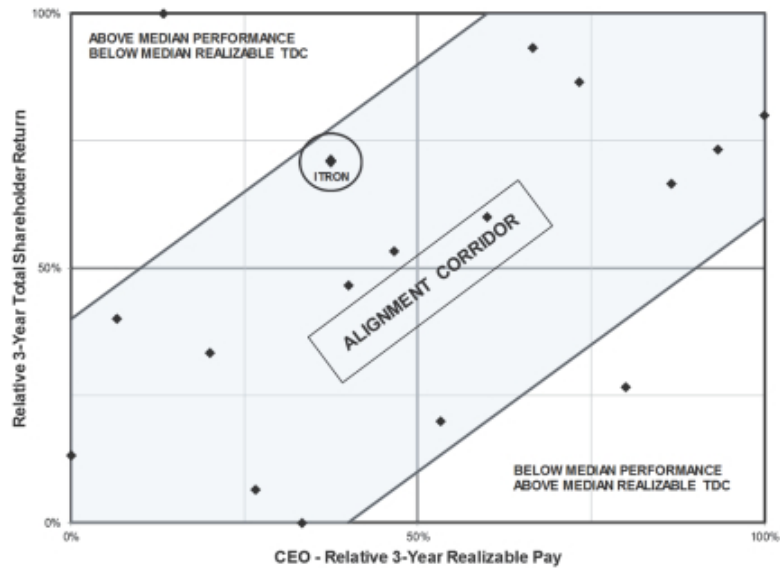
100%

ABOVE MEDIAN PERFORMANCE
BELOW MEDIAN REALIZABLE TDC

ITRON

ALIGNMENT CORRIDOR

50%

Relative 3-Year Total Shareholder Return

BELOW MEDIAN PERFORMANCE
ABOVE MEDIAN REALIZABLE TDC

0%

0%

50%

100%

CEO - Relative 3-Year Realizable Pay